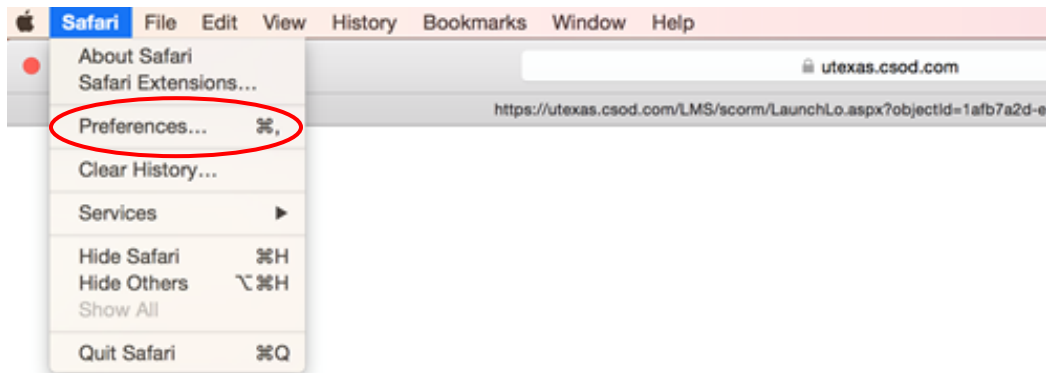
Safari File Edit View History Bookmarks Window Help

About Safari
Safari Extensions...

Preferences... ⌘,

Clear History...

Services ▶

Hide Safari ⌘H
Hide Others ⌥⌘H
Show All

Quit Safari ⌘Q

utexas.csod.com

https://utexas.csod.com/LMS/scorm/LaunchLo.aspx?objectId=1afb7a2d-e